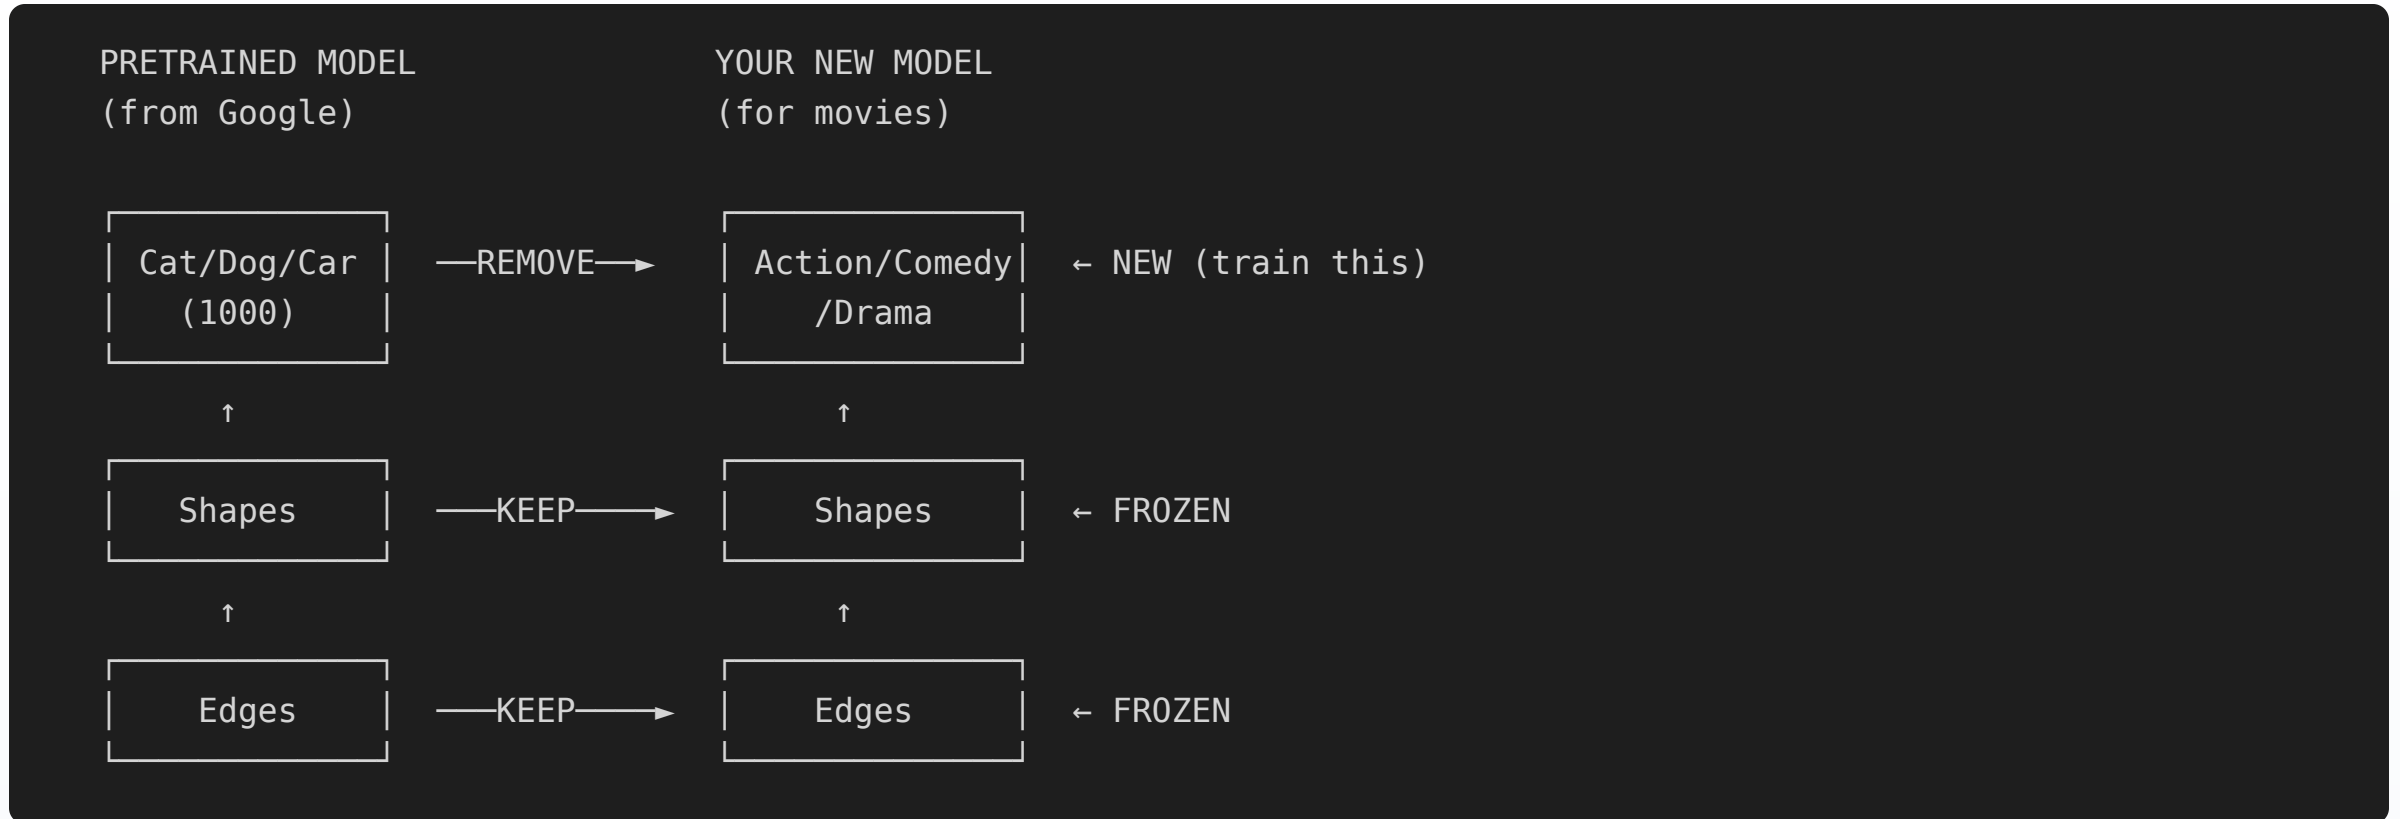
PRETRAINED MODEL
(from Google)

YOUR NEW MODEL
(for movies)

Cat/Dog/Car
(1000)

REMOVE

Action/Comedy
/Drama

← NEW (train this)

↑

↑

Shapes

KEEP

Shapes

← FROZEN

↑

↑

Edges

KEEP

Edges

← FROZEN